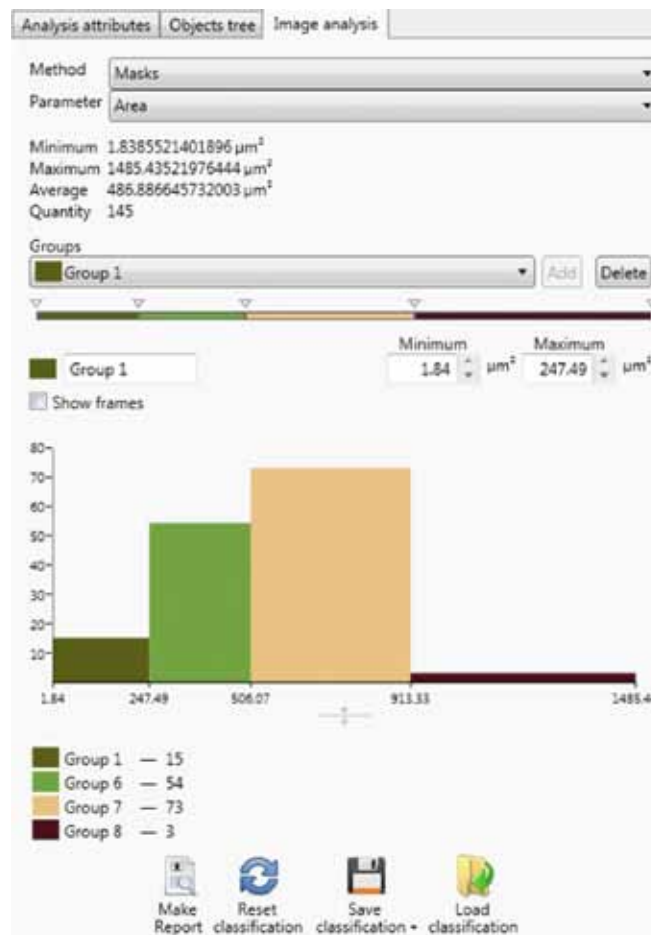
Analysis attributes | Objects tree | Image analysis

Method Masks
Parameter Area

Minimum 1.8385521401896 µm²
Maximum 1485.43521976444 µm²
Average 486.886645732003 µm²
Quantity 145

Groups
Group 1
Add Delete

Group 1
Minimum 1.84 µm²
Maximum 247.49 µm²
Show frames

80
70
60
50
40
30
20
10

1.84 247.49 506.07 913.33 1485.4

Group 1 — 15
Group 6 — 54
Group 7 — 73
Group 8 — 3

Make Report
Reset classification
Save classification
Load classification